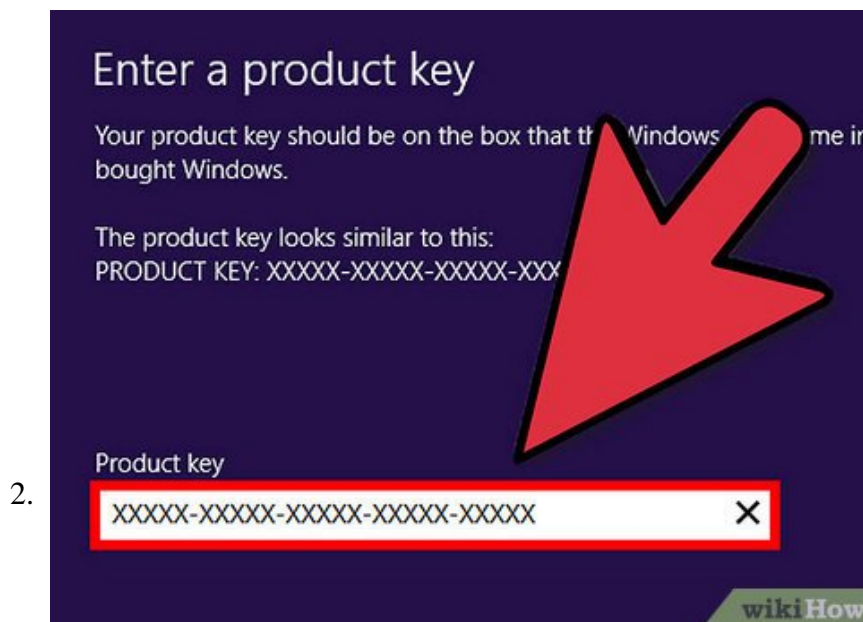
2.

Enter a product key

Your product key should be on the box that th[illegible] Windows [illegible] me i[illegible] bought Windows.

The product key looks similar to this:
PRODUCT KEY: XXXXX-XXXXX-XXXXX-XXX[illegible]

Product key

XXXXX-XXXXX-XXXXX-XXXXX-XXXXX ×

wikiHow